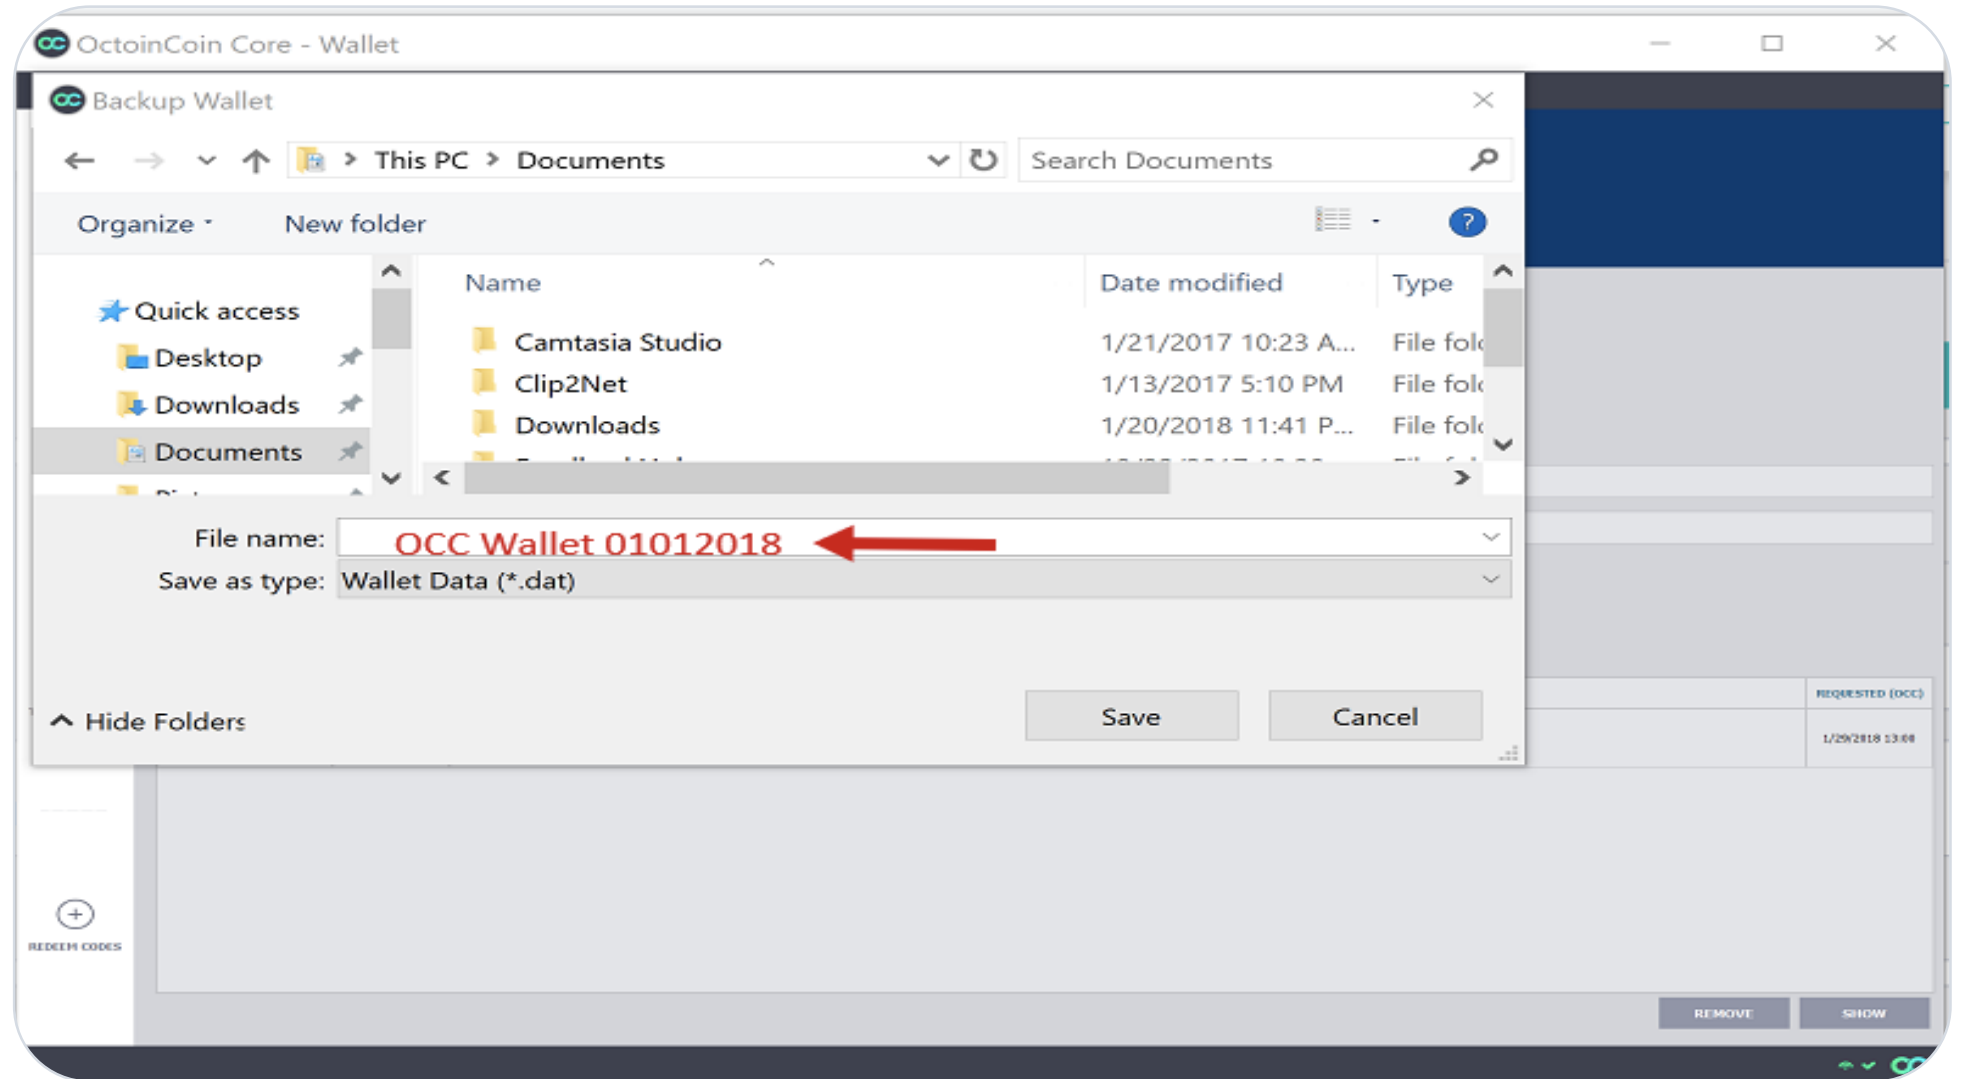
OctoinCoin Core - Wallet

Backup Wallet

This PC > Documents

Search Documents

Organize ▾ New folder

Quick access
Desktop
Downloads
Documents

| Name | Date modified | Type |
|---|---|---|
| Camtasia Studio | 1/21/2017 10:23 A... | File fol |
| Clip2Net | 1/13/2017 5:10 PM | File fol |
| Downloads | 1/20/2018 11:41 P... | File fol |

File name: OCC Wallet 01012018
Save as type: Wallet Data (*.dat)

Hide Folders

Save Cancel

REQUESTED (OCC)
1/29/2018 13:00

REDEEM CODES

REMOVE SHOW